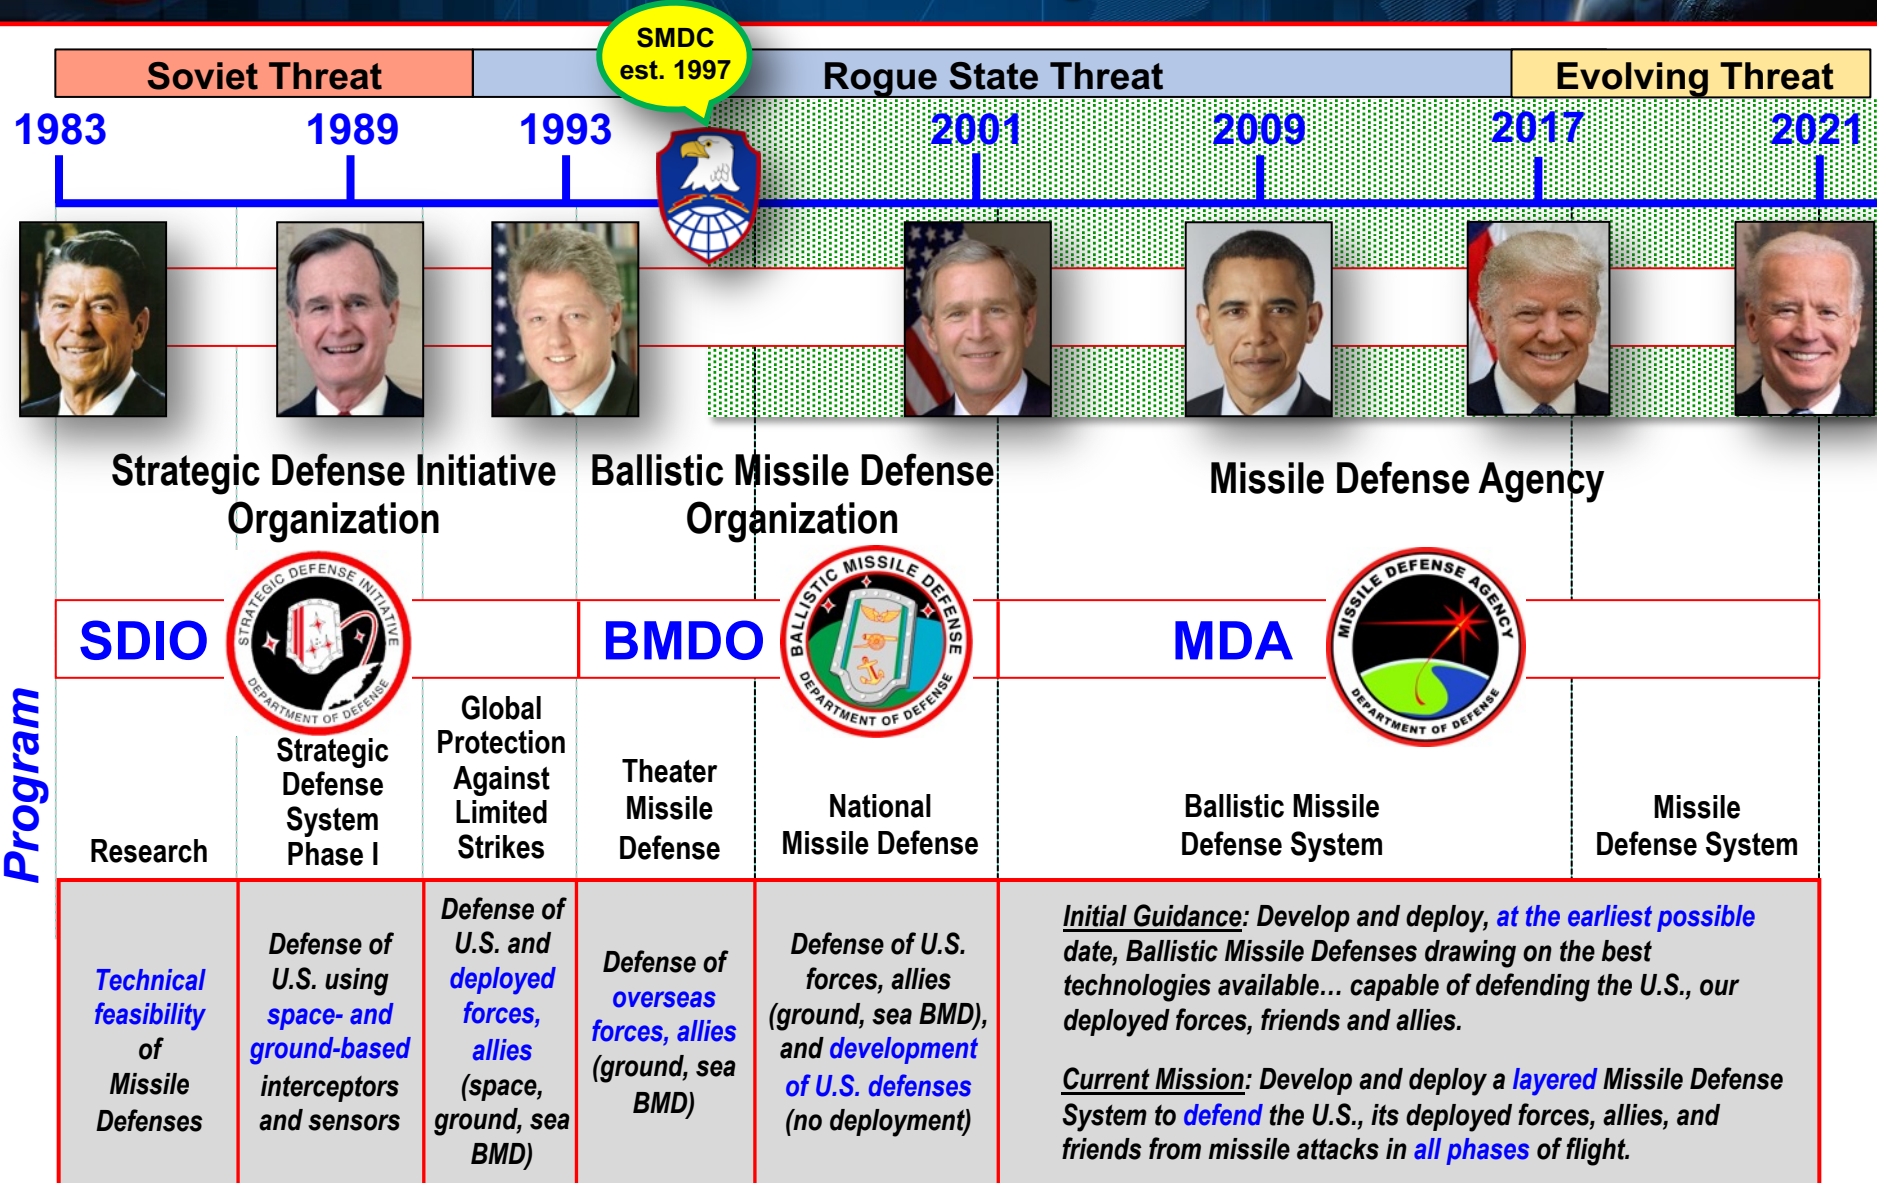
Soviet Threat

SMDC est. 1997

Rogue State Threat

Evolving Threat

1983 1989 1993 2001 2009 2017 2021

Strategic Defense Initiative Organization

Ballistic Missile Defense Organization

Missile Defense Agency

SDIO

STRATEGIC DEFENSE INITIATIVE DEPARTMENT OF DEFENSE

BMDO

BALLISTIC MISSILE DEFENSE DEPARTMENT OF DEFENSE

MDA

MISSILE DEFENSE AGENCY DEPARTMENT OF DEFENSE

Program

| Research | Strategic Defense System Phase I | Global Protection Against Limited Strikes | Theater Missile Defense | National Missile Defense | Ballistic Missile Defense System | Missile Defense System |
|---|---|---|---|---|---|---|
| Technical feasibility of Missile Defenses | Defense of U.S. using space- and ground-based interceptors and sensors | Defense of U.S. and deployed forces, allies (space, ground, sea BMD) | Defense of overseas forces, allies (ground, sea BMD) | Defense of U.S. forces, allies (ground, sea BMD), and development of U.S. defenses (no deployment) | Initial Guidance: Develop and deploy, at the earliest possible date, Ballistic Missile Defenses drawing on the best technologies available… capable of defending the U.S., our deployed forces, friends and allies.<br><br>Current Mission: Develop and deploy a layered Missile Defense System to defend the U.S., its deployed forces, allies, and friends from missile attacks in all phases of flight. | |